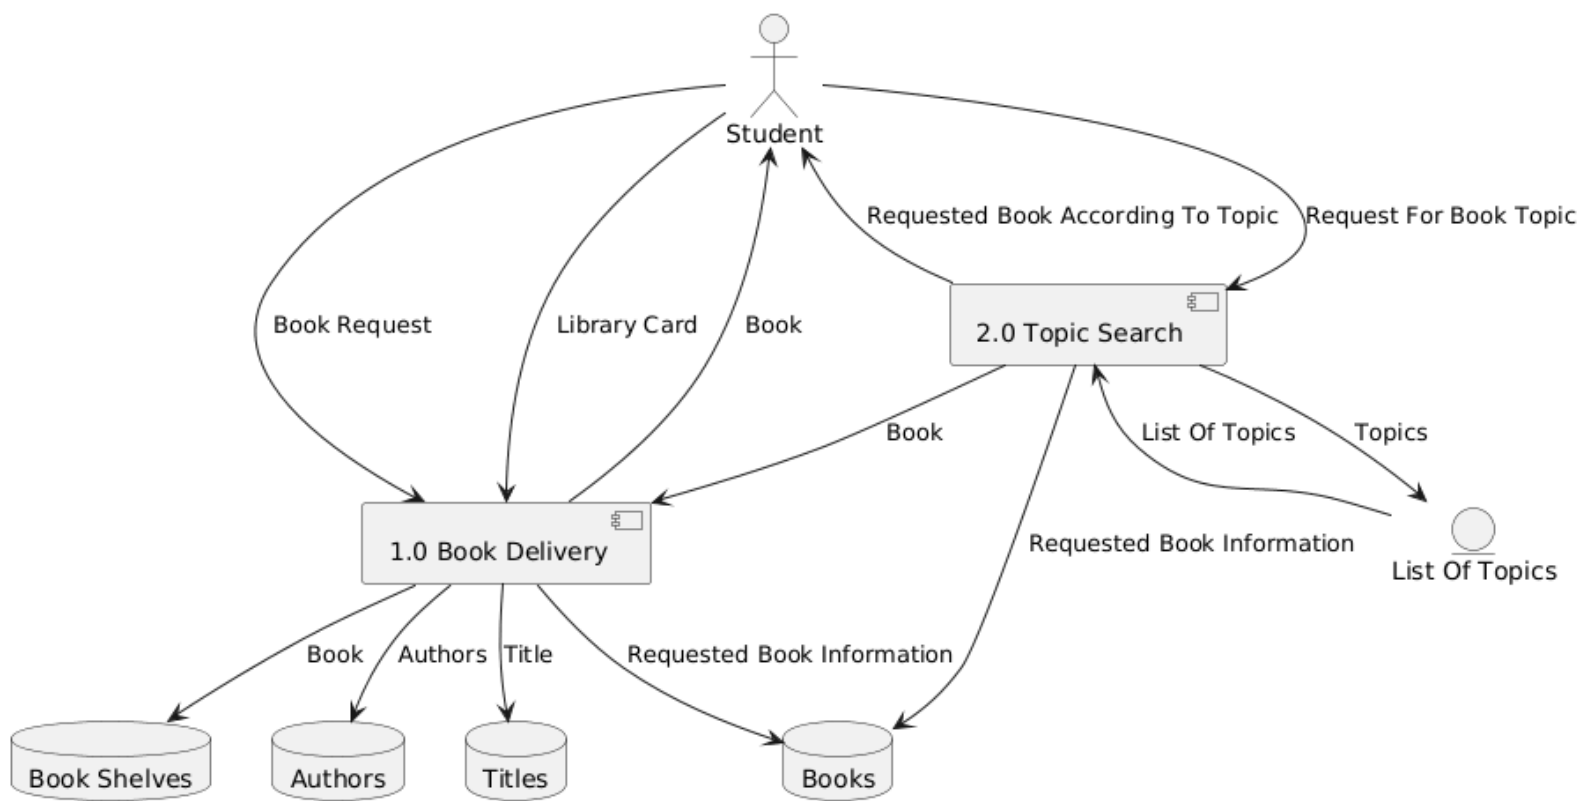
Student

Book Request

Library Card

Book

Requested Book According To Topic

Request For Book Topic

2.0 Topic Search

Book

List Of Topics

Topics

1.0 Book Delivery

Requested Book Information

List Of Topics

Book

Authors

Title

Requested Book Information

Book Shelves

Authors

Titles

Books